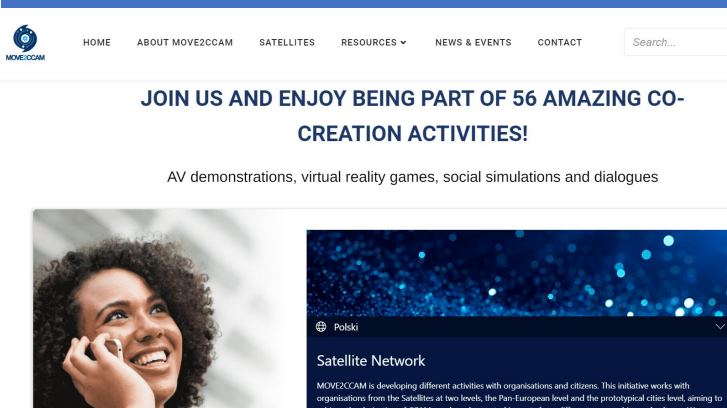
MOVE2CCAM

HOME ABOUT MOVE2CCAM SATELLITES RESOURCES NEWS & EVENTS CONTACT Search...

JOIN US AND ENJOY BEING PART OF 56 AMAZING CO-CREATION ACTIVITIES!

AV demonstrations, virtual reality games, social simulations and dialogues

Polski

Satellite Network

MOVE2CCAM is developing different activities with organisations and citizens. This initiative works with organisations from the Satellites at two levels, the Pan-European level and the prototypical cities level, aiming to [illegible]